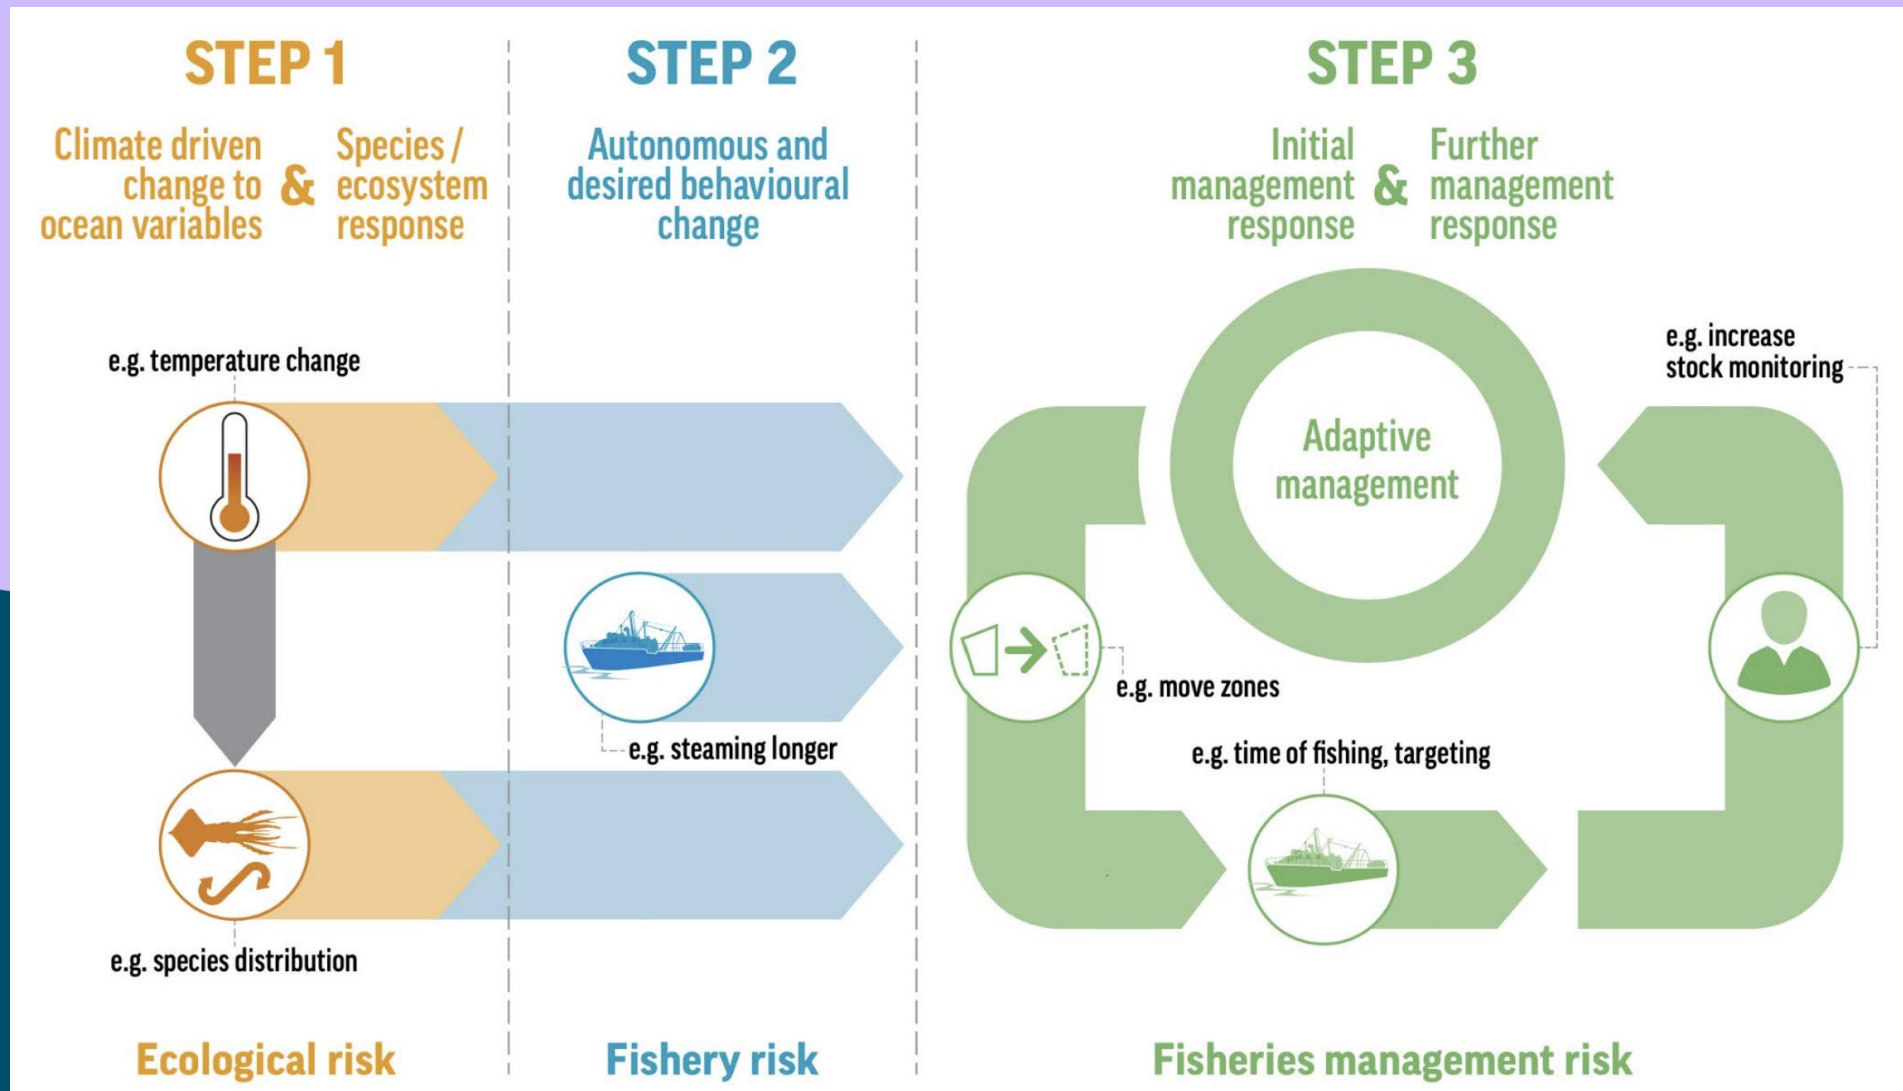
STEP 1

Climate driven change to ocean variables & Species / ecosystem response

STEP 2

Autonomous and desired behavioural change

STEP 3

Initial management response & Further management response

e.g. temperature change

Adaptive management

e.g. increase stock monitoring

e.g. move zones

e.g. steaming longer

e.g. time of fishing, targeting

e.g. species distribution

Ecological risk

Fishery risk

Fisheries management risk